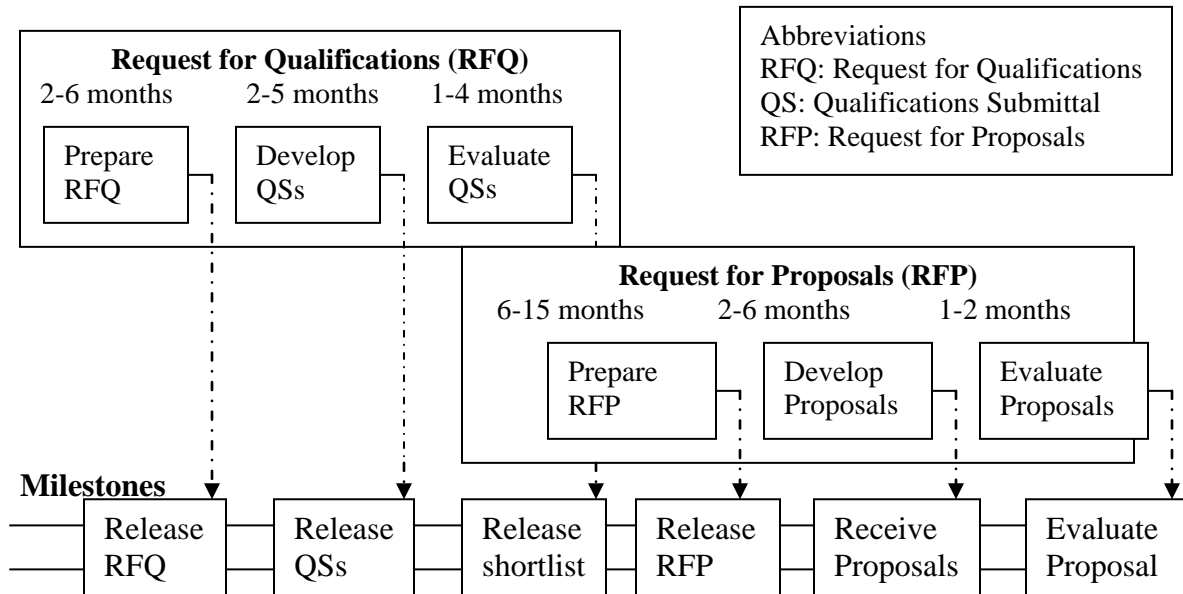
**Request for Qualifications (RFQ)**

2-6 months 2-5 months 1-4 months

Prepare RFQ

Develop QSs

Evaluate QSs

Abbreviations
RFQ: Request for Qualifications
QS: Qualifications Submittal
RFP: Request for Proposals

**Request for Proposals (RFP)**

6-15 months 2-6 months 1-2 months

Prepare RFP

Develop Proposals

Evaluate Proposals

**Milestones**

Release RFQ

Release QSs

Release shortlist

Release RFP

Receive Proposals

Evaluate Proposal